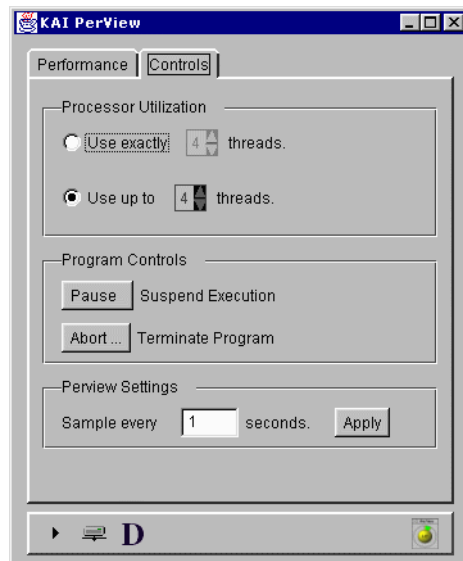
KAI PerView

Performance | Controls

Processor Utilization

Use exactly 4 threads.

Use up to 4 threads.

Program Controls

Pause Suspend Execution

Abort ... Terminate Program

Perview Settings

Sample every 1 seconds. Apply

D